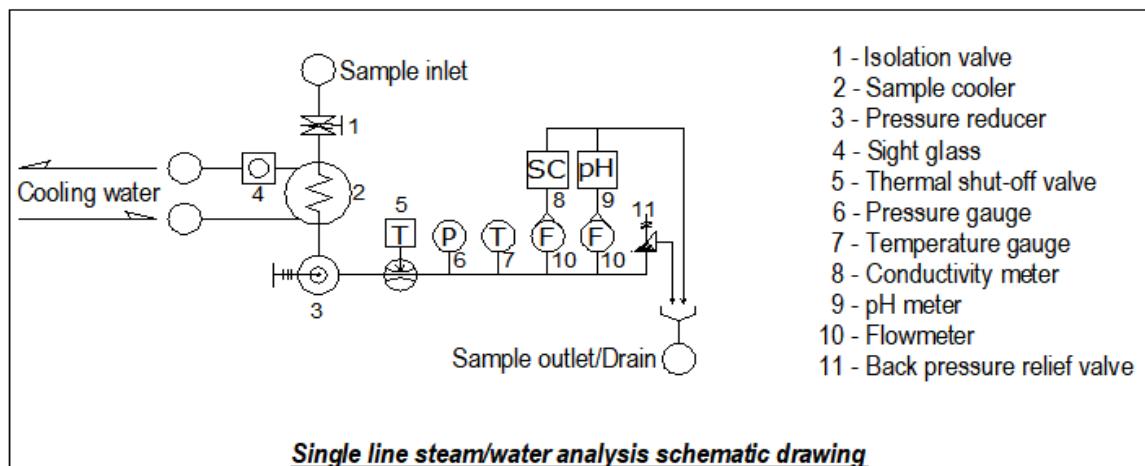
Sample inlet

1

Cooling water

4

2

5

T

P

T

SC

pH

8

9

F

F

11

6

7

10

10

3

Sample outlet/Drain

1 - Isolation valve
2 - Sample cooler
3 - Pressure reducer
4 - Sight glass
5 - Thermal shut-off valve
6 - Pressure gauge
7 - Temperature gauge
8 - Conductivity meter
9 - pH meter
10 - Flowmeter
11 - Back pressure relief valve

Single line steam/water analysis schematic drawing